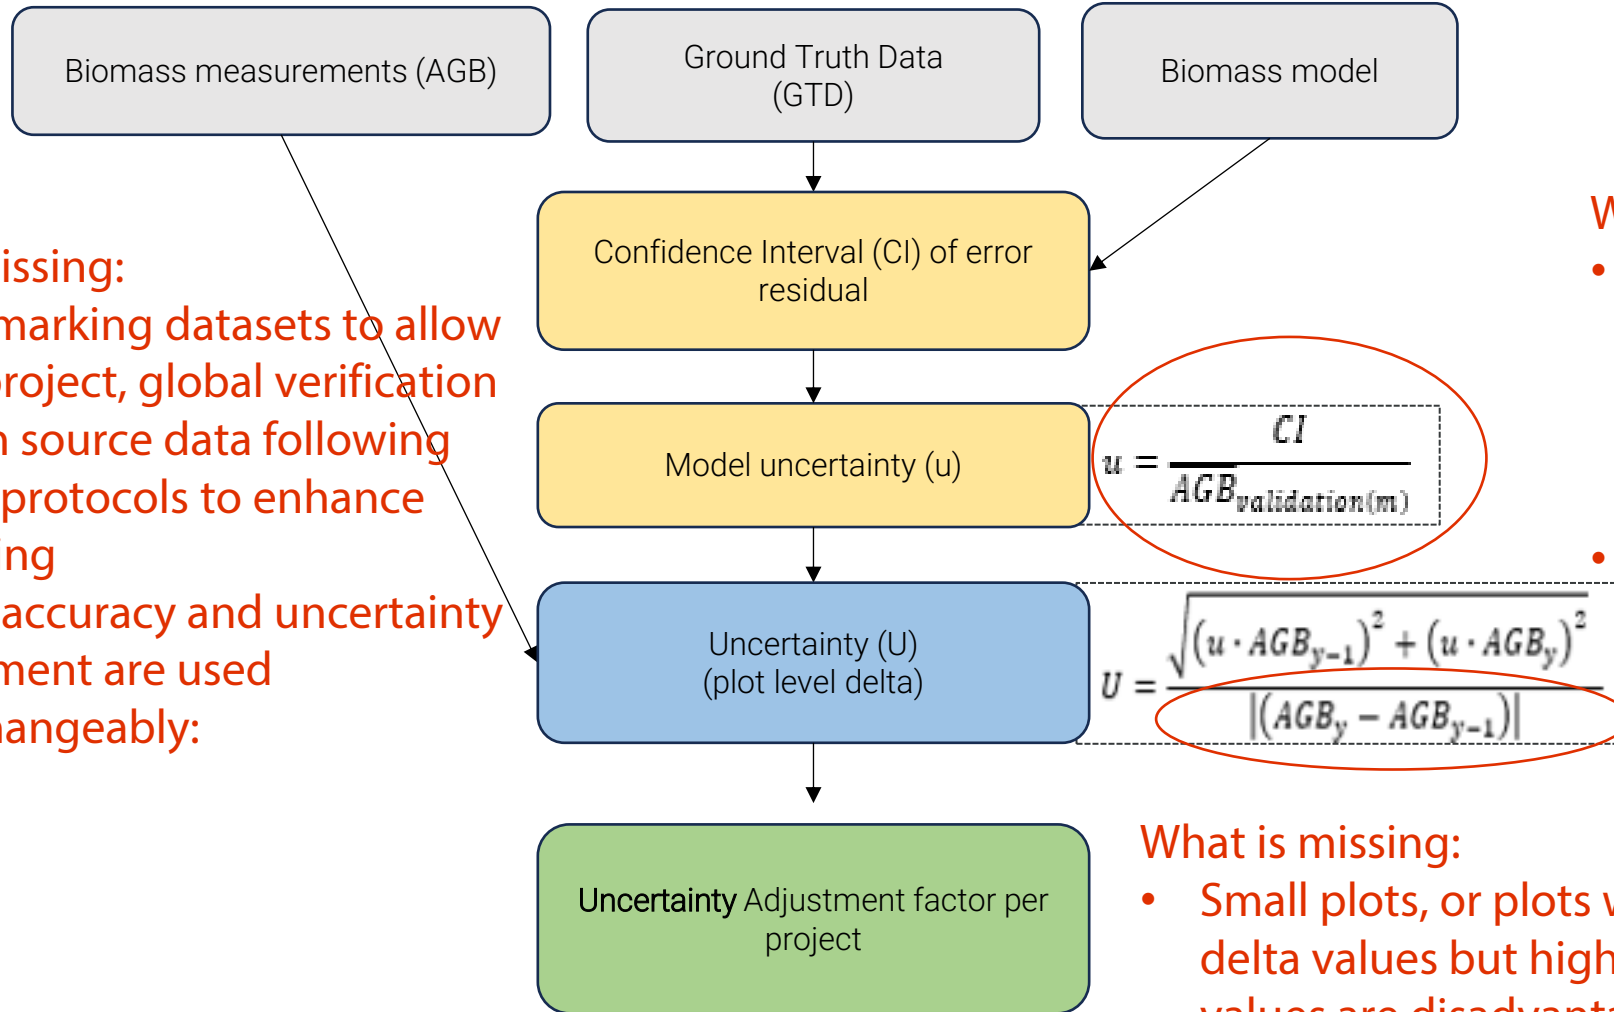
Biomass measurements (AGB)

Ground Truth Data (GTD)

Biomass model

Confidence Interval (CI) of error residual

Model uncertainty (u)

$u = \frac{CI}{AGB_{validation(m)}}$

Uncertainty (U) (plot level delta)

$U = \frac{\sqrt{(u \cdot AGB_{y-1})^2 + (u \cdot AGB_y)^2}}{|(AGB_y - AGB_{y-1})|}$

Uncertainty Adjustment factor per project

issing:
marking datasets to allow
roject, global verification
 source data following
protocols to enhance
ng
accuracy and uncertainty
ment are used
angeably:

W
•

•

What is missing:
• Small plots, or plots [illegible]
delta values but high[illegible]
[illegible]